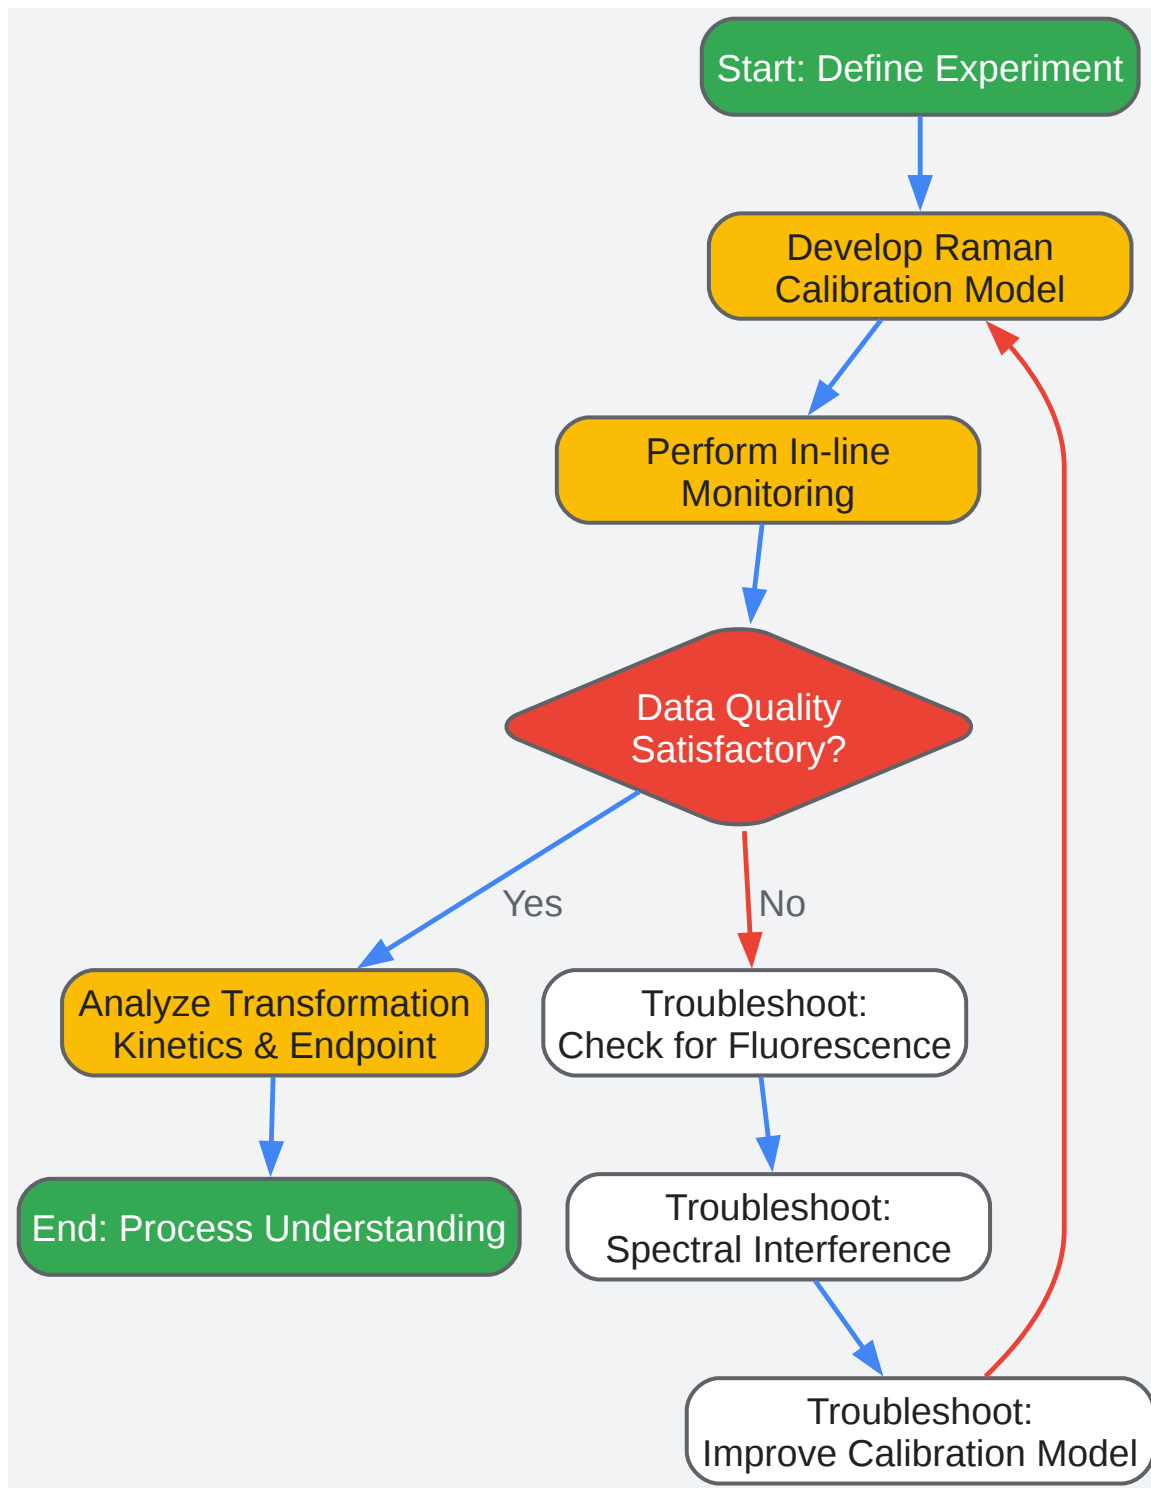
Start: Define Experiment

Develop Raman Calibration Model

Perform In-line Monitoring

Data Quality Satisfactory?

Yes

No

Analyze Transformation Kinetics & Endpoint

Troubleshoot: Check for Fluorescence

End: Process Understanding

Troubleshoot: Spectral Interference

Troubleshoot: Improve Calibration Model